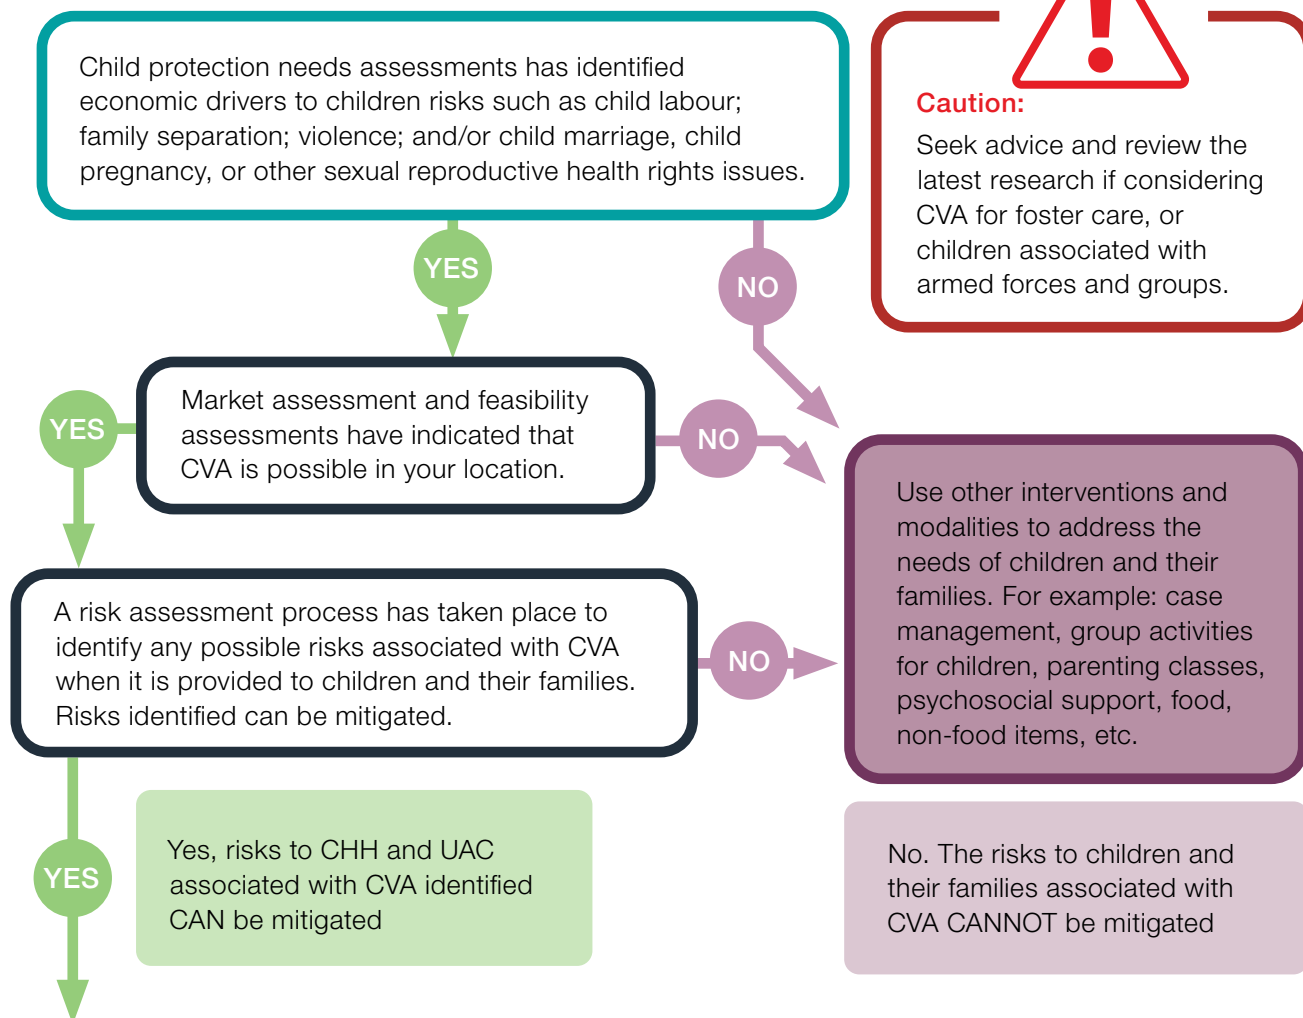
Child protection needs assessments has identified economic drivers to children risks such as child labour; family separation; violence; and/or child marriage, child pregnancy, or other sexual reproductive health rights issues.

Caution:
Seek advice and review the latest research if considering CVA for foster care, or children associated with armed forces and groups.

YES

NO

Market assessment and feasibility assessments have indicated that CVA is possible in your location.

YES

NO

Use other interventions and modalities to address the needs of children and their families. For example: case management, group activities for children, parenting classes, psychosocial support, food, non-food items, etc.

A risk assessment process has taken place to identify any possible risks associated with CVA when it is provided to children and their families. Risks identified can be mitigated.

NO

YES

Yes, risks to CHH and UAC associated with CVA identified CAN be mitigated

No. The risks to children and their families associated with CVA CANNOT be mitigated